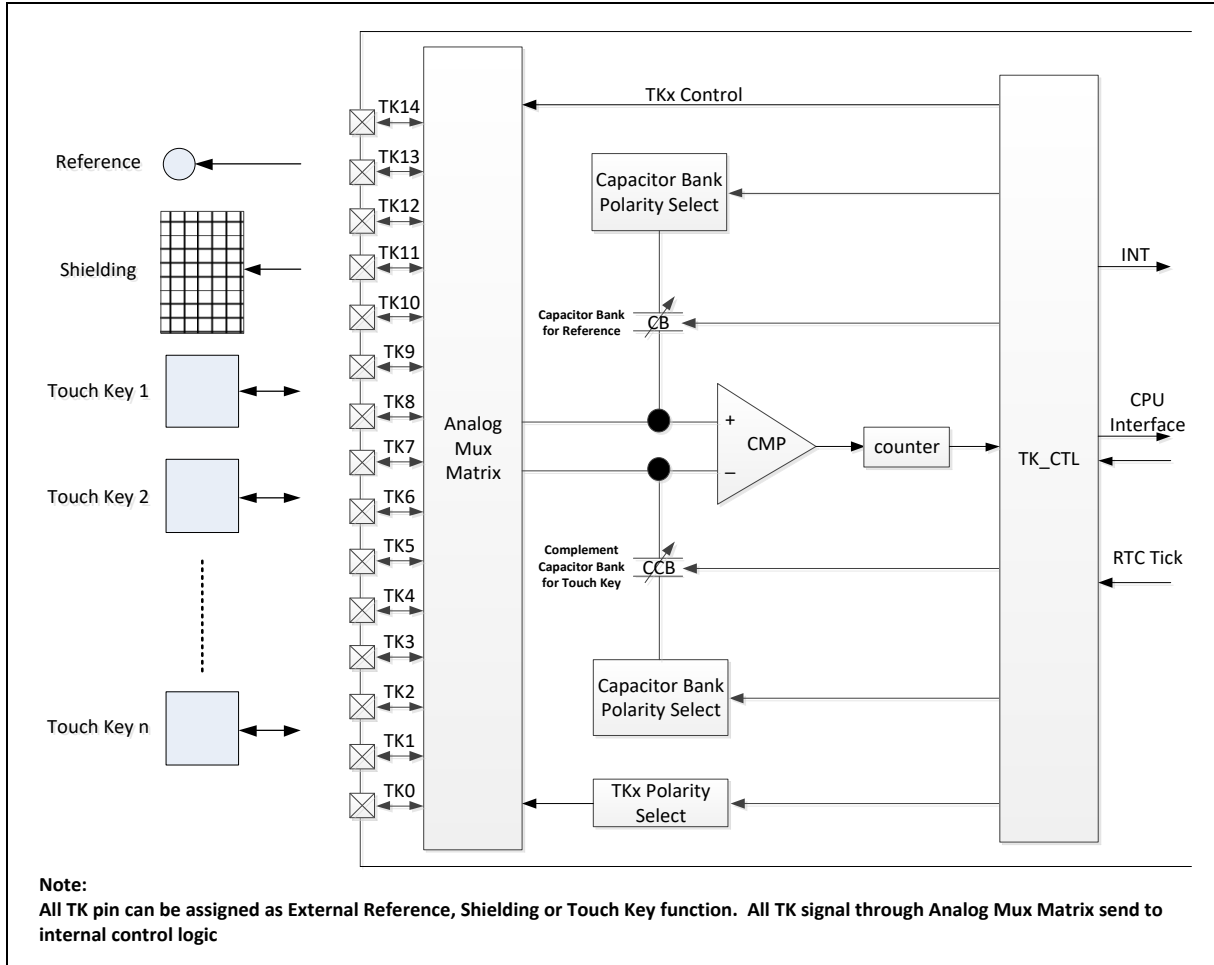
Reference

Shielding

Touch Key 1

Touch Key 2

Touch Key n

TK14
TK13
TK12
TK11
TK10
TK9
TK8
TK7
TK6
TK5
TK4
TK3
TK2
TK1
TK0

Analog Mux Matrix

TKx Control

Capacitor Bank Polarity Select

Capacitor Bank for Reference

CB

+
CMP
–

counter

Complement Capacitor Bank for Touch Key

CCB

Capacitor Bank Polarity Select

TKx Polarity Select

TK_CTL

INT

CPU Interface

RTC Tick

Note:
All TK pin can be assigned as External Reference, Shielding or Touch Key function. All TK signal through Analog Mux Matrix send to internal control logic